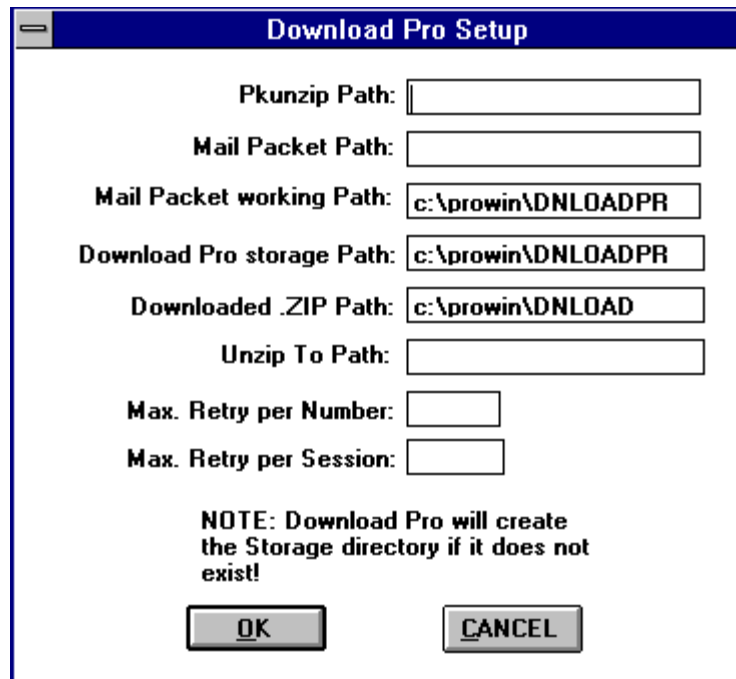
Download Pro Setup

Pkunzip Path:

Mail Packet Path:

Mail Packet working Path: c:\prowin\DNLOADPR

Download Pro storage Path: c:\prowin\DNLOADPR

Downloaded .ZIP Path: c:\prowin\DNLOAD

Unzip To Path:

Max. Retry per Number:

Max. Retry per Session:

NOTE: Download Pro will create the Storage directory if it does not exist!

OK

CANCEL